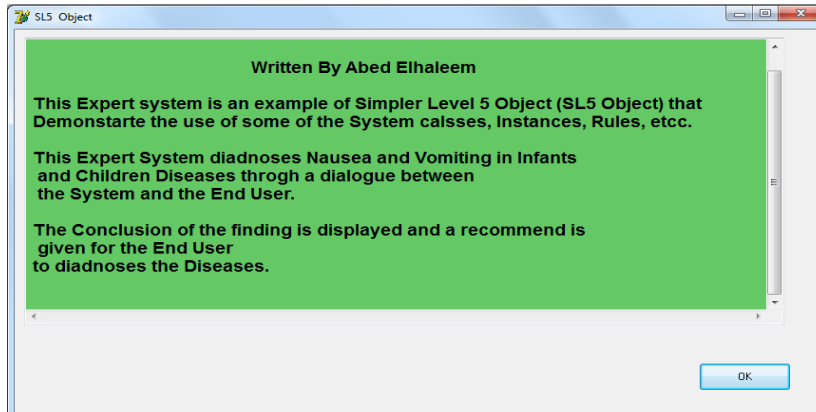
SL5 Object

Written By Abed Elhaleem

This Expert system is an example of Simpler Level 5 Object (SL5 Object) that Demonstarte the use of some of the System calsses, Instances, Rules, etcc.

This Expert System diadnoses Nausea and Vomiting in Infants and Children Diseases throgh a dialogue between the System and the End User.

The Conclusion of the finding is displayed and a recommend is given for the End User to diadnoses the Diseases.

OK